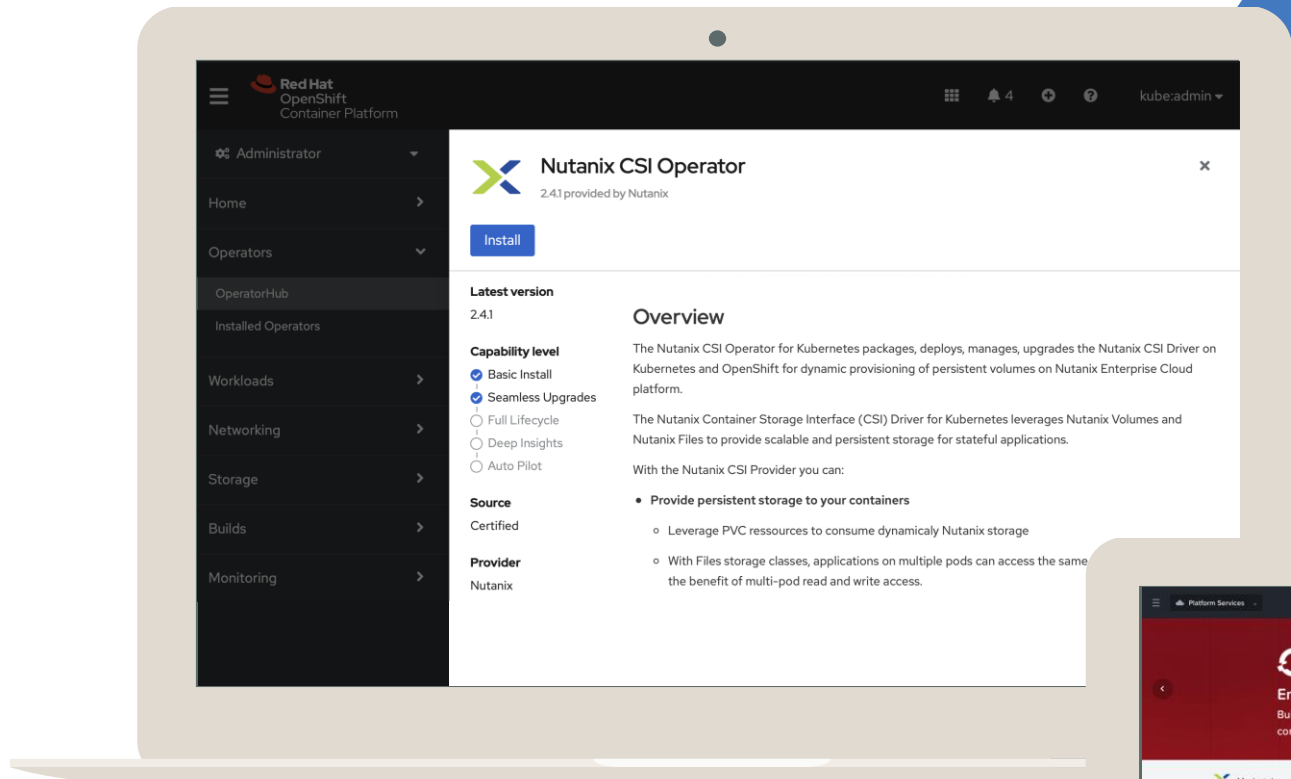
Red Hat
OpenShift
Container Platform

4

kube:admin

Administrator

Home

Operators

OperatorHub

Installed Operators

Workloads

Networking

Storage

Builds

Monitoring

Nutanix CSI Operator

2.4.1 provided by Nutanix

Install

Latest version

2.4.1

Capability level

Basic Install

Seamless Upgrades

Full Lifecycle

Deep Insights

Auto Pilot

Source

Certified

Provider

Nutanix

Overview

The Nutanix CSI Operator for Kubernetes packages, deploys, manages, upgrades the Nutanix CSI Driver on Kubernetes and OpenShift for dynamic provisioning of persistent volumes on Nutanix Enterprise Cloud platform.

The Nutanix Container Storage Interface (CSI) Driver for Kubernetes leverages Nutanix Volumes and Nutanix Files to provide scalable and persistent storage for stateful applications.

With the Nutanix CSI Provider you can:

• Provide persistent storage to your containers

◦ Leverage PVC ressources to consume dynamicaly Nutanix storage

◦ With Files storage classes, applications on multiple pods can access the same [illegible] the benefit of multi-pod read and write access.

Platform Services

Er
Bu
co